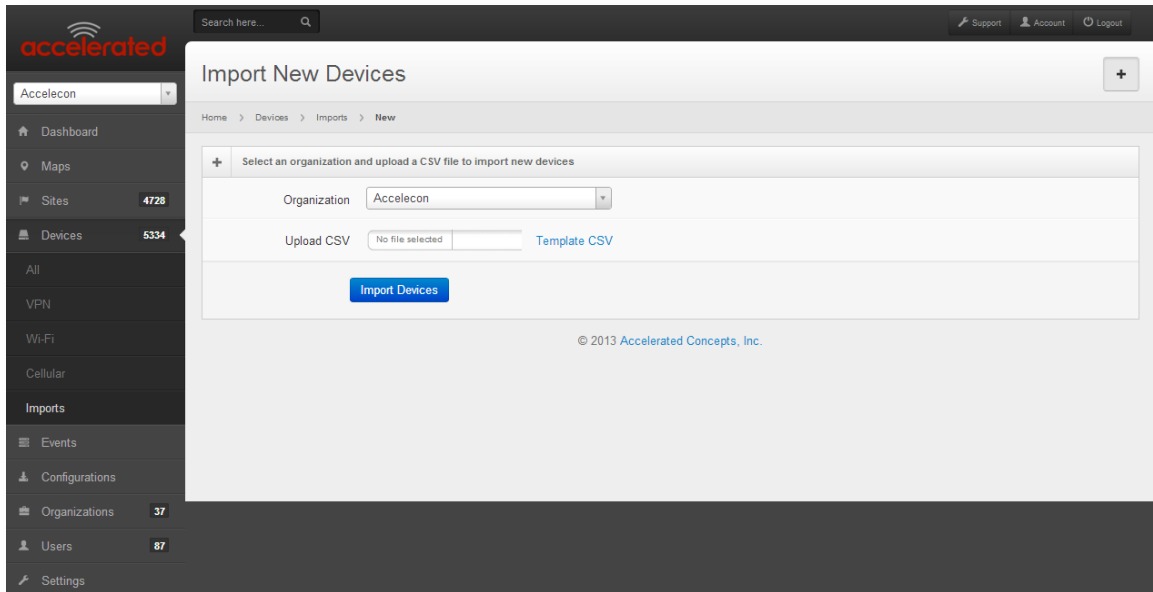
accelerated

Search here...

Support Account Logout

Accelecon

Dashboard
Maps
Sites 4728
Devices 5334
All
VPN
Wi-Fi
Cellular
Imports
Events
Configurations
Organizations 37
Users 87
Settings

Import New Devices

+

Home > Devices > Imports > New

+ Select an organization and upload a CSV file to import new devices

Organization Accelecon

Upload CSV No file selected Template CSV

Import Devices

© 2013 Accelerated Concepts, Inc.